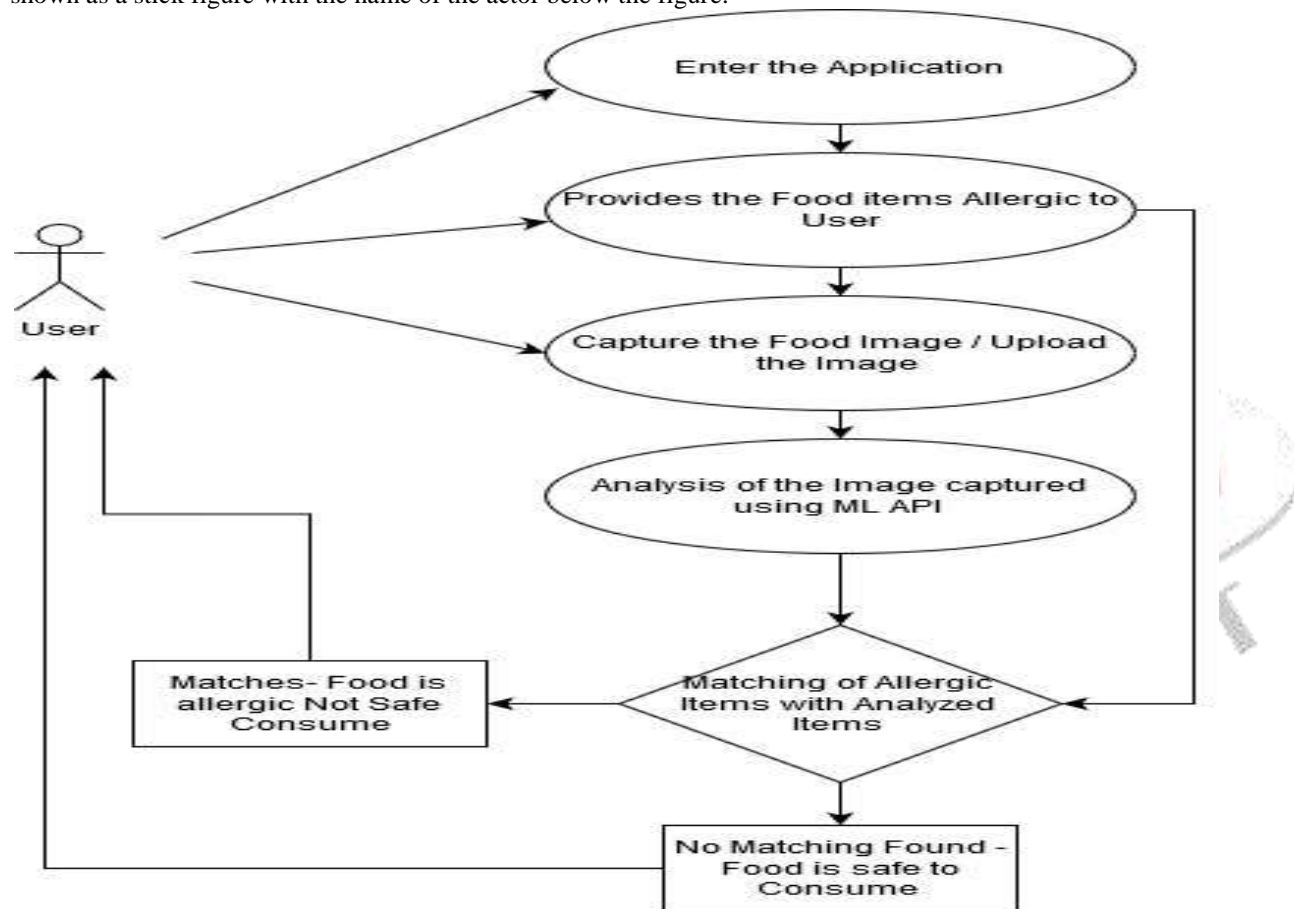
shown as a stick figure with the name of the actor below the figure.

Enter the Application

Provides the Food items Allergic to User

User

Capture the Food Image / Upload the Image

Analysis of the Image captured using ML API

Matches- Food is allergic Not Safe Consume

Matching of Allergic Items with Analyzed Items

No Matching Found - Food is safe to Consume